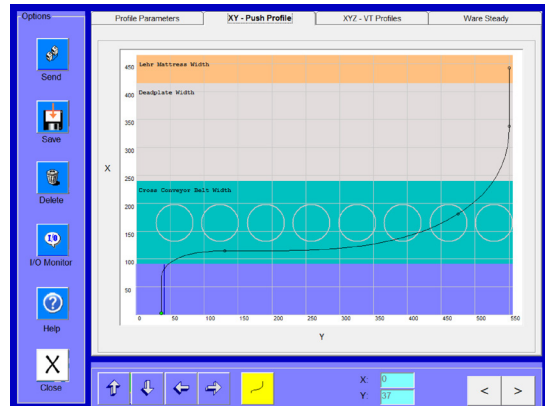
Options

Send

Save

Delete

I/O Monitor

Help

X

Close

Profile Parameters | XY - Push Profile | XYZ - VT Profiles | Ware Steady

Lehr Mattress Width

Deadplate Width

Cross Conveyor Belt Width

X

450
400
350
300
250
200
150
100
50

0 50 100 150 200 250 300 350 400 450 500 550

Y

X: 0

Y: 37

<

>